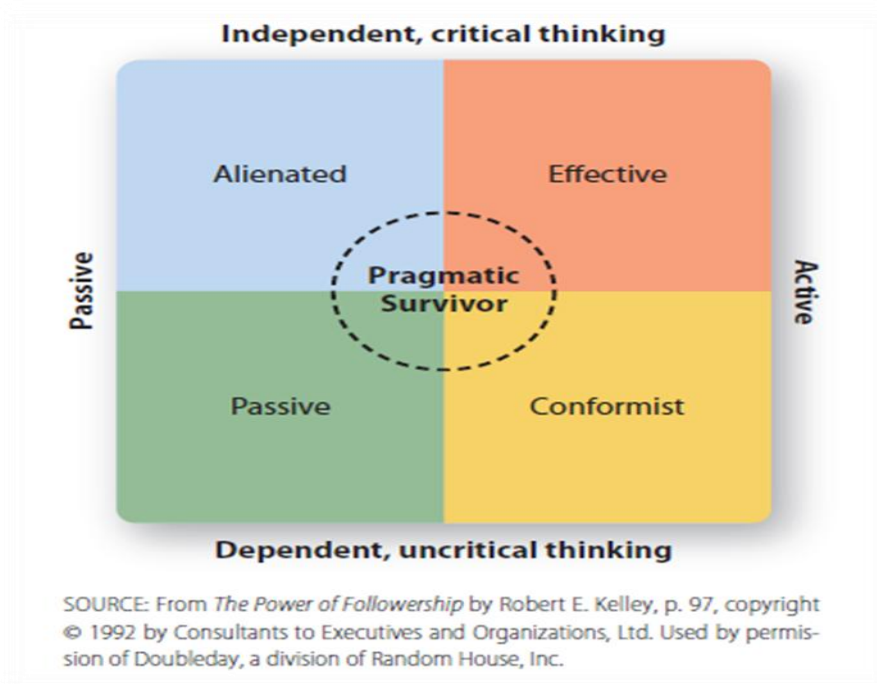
Independent, critical thinking

Passive

Alienated

Effective

Pragmatic Survivor

Active

Passive

Conformist

Dependent, uncritical thinking

SOURCE: From *The Power of Followership* by Robert E. Kelley, p. 97, copyright © 1992 by Consultants to Executives and Organizations, Ltd. Used by permission of Doubleday, a division of Random House, Inc.